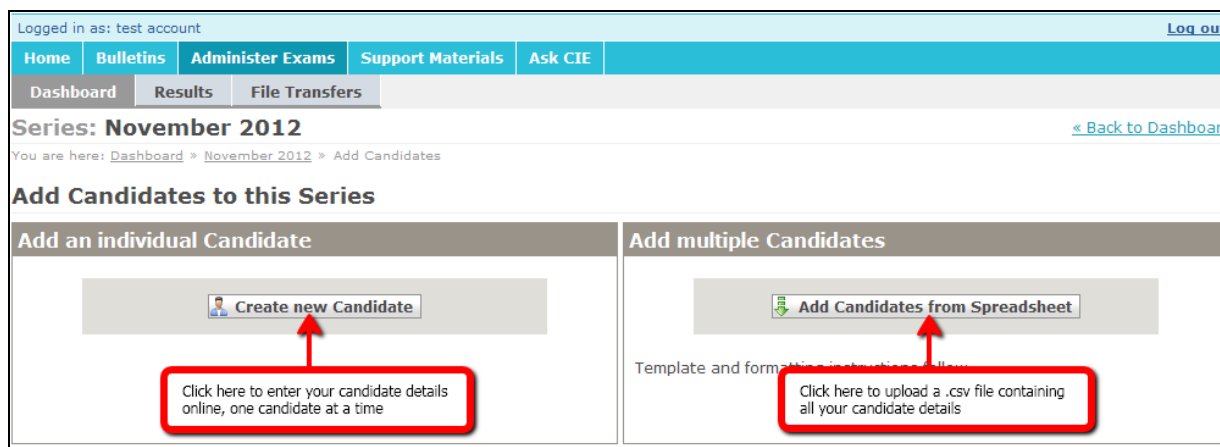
Logged in as: test account

Log ou

Home | Bulletins | Administer Exams | Support Materials | Ask CIE

Dashboard | Results | File Transfers

Series: November 2012

« Back to Dashboar

You are here: Dashboard » November 2012 » Add Candidates

Add Candidates to this Series

Add an individual Candidate

Create new Candidate

Click here to enter your candidate details online, one candidate at a time

Add multiple Candidates

Add Candidates from Spreadsheet

Template and formatting instructions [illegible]

Click here to upload a .csv file containing all your candidate details